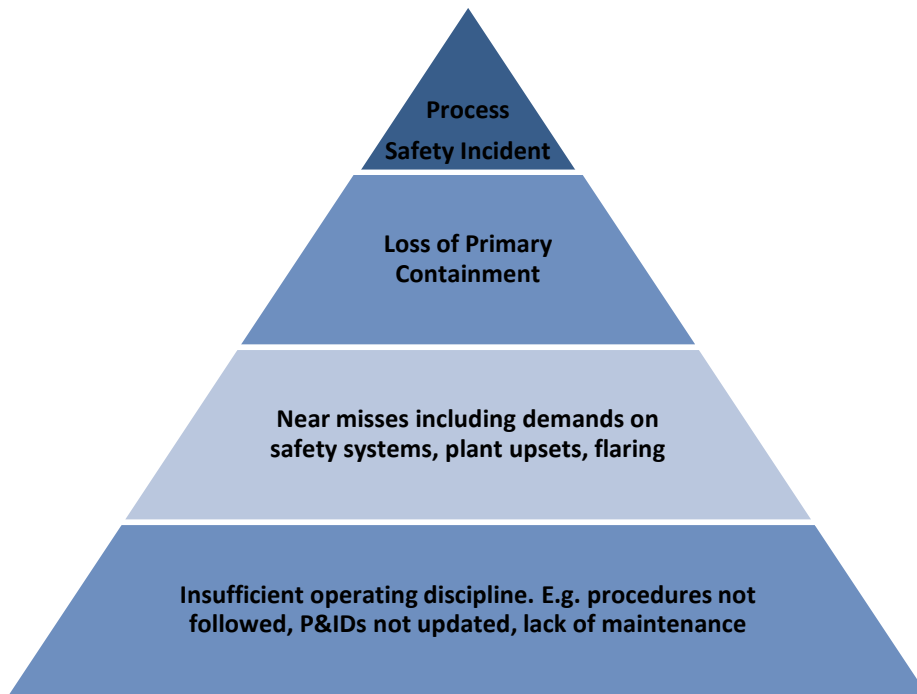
Process Safety Incident

Loss of Primary Containment

Near misses including demands on safety systems, plant upsets, flaring

Insufficient operating discipline. E.g. procedures not followed, P&IDs not updated, lack of maintenance